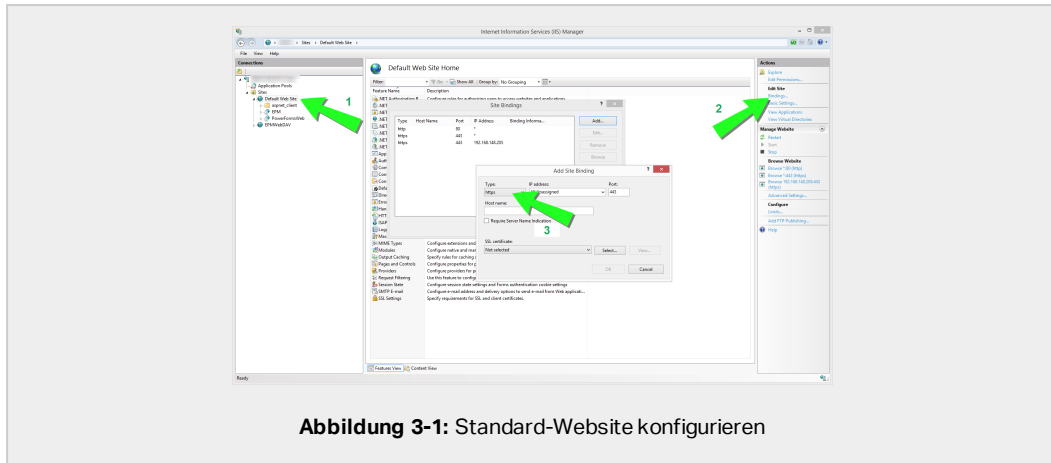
Internet Information Services (IIS) Manager

Sites ▸ Default Web Site ▸

File View Help

Connections

Application Pools
Sites
Default Web Site
aspnet_client
EPM
PowerFormsWeb
EPMWebDAV

1

Default Web Site Home

Filter: Go Show All Group by: No Grouping

Feature Name Description

.NET Authorization R... Configure rules for authorizing users to access websites and applications

Site Bindings

| Type | Host Name | Port | IP Address | Binding Informa... |
|---|---|---|---|---|
| http | | 80 | * | |
| https | | 443 | * | |
| https | | 443 | 192.168.145.235 | |

Add...
Edit...
Remove
Browse

Add Site Binding

Type: https
IP address: All Unassigned
Port: 443

Host name:

Require Server Name Indication

3

SSL certificate:
Not selected
Select... View...

OK Cancel

MIME Types Configure extensions and
Modules Configure native and ma
Output Caching Specify rules for caching
Pages and Controls Configure properties for p
Providers Configure providers for p
Request Filtering Use this feature to config
Session State Configure session state settings and Forms authentication cookie settings
SMTP E-mail Configure e-mail address and delivery options to send e-mail from Web applicati...
SSL Settings Specify requirements for SSL and client certificates.

Features View Content View

Ready

Actions

Explore
Edit Permissions...
Edit Site
Bindings...
Basic Settings...
View Applications
View Virtual Directories

2

Manage Website
Restart
Start
Stop
Browse Website
Browse *:80 (http)
Browse *:443 (https)
Browse 192.168.145.235:443 (https)
Advanced Settings...
Configure
Limits...
Add FTP Publishing...
Help

**Abbildung 3-1:** Standard-Website konfigurieren